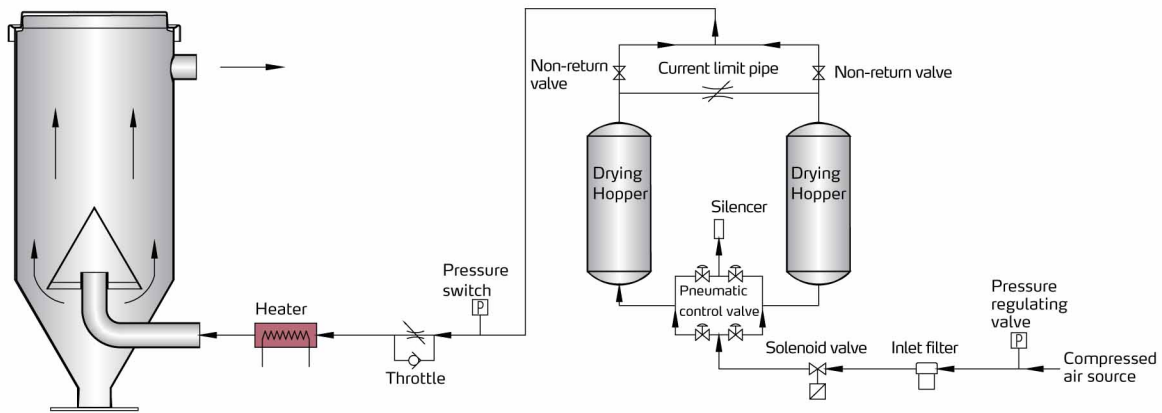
Non-return valve
Current limit pipe
Non-return valve

Drying Hopper
Drying Hopper

Silencer

Pressure switch
P

Pneumatic control valve

Pressure regulating valve
P

Heater

Throttle

Solenoid valve
Inlet filter
Compressed air source